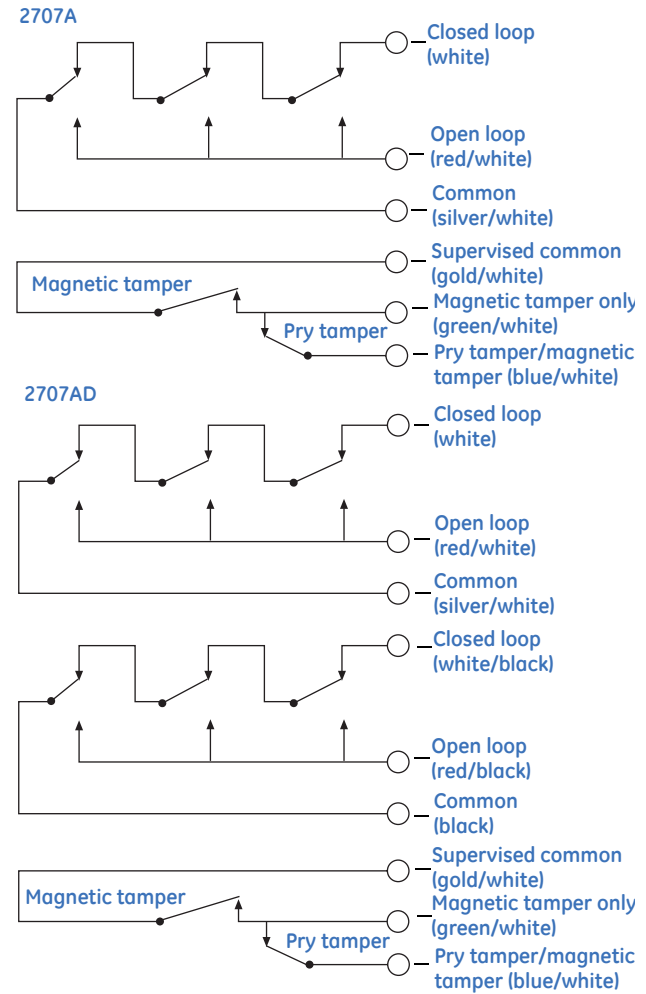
2707A

Closed loop (white)

Open loop (red/white)

Common (silver/white)

Supervised common (gold/white)

Magnetic tamper

Magnetic tamper only (green/white)

Pry tamper

Pry tamper/magnetic tamper (blue/white)

2707AD

Closed loop (white)

Open loop (red/white)

Common (silver/white)

Closed loop (white/black)

Open loop (red/black)

Common (black)

Supervised common (gold/white)

Magnetic tamper

Magnetic tamper only (green/white)

Pry tamper

Pry tamper/magnetic tamper (blue/white)